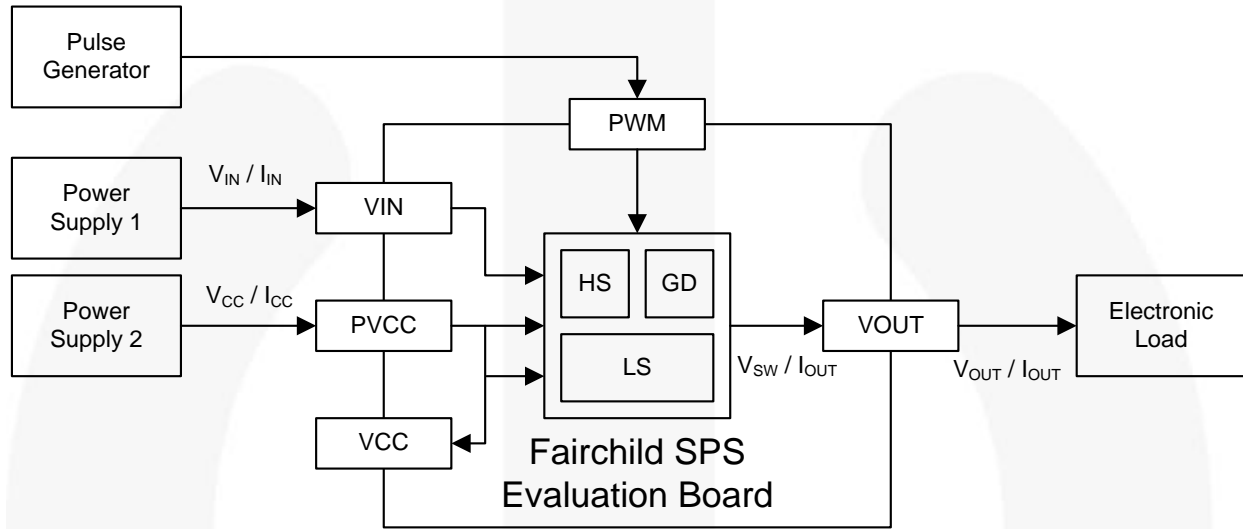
Pulse Generator

PWM

Power Supply 1

$V_{IN}$ / $I_{IN}$

VIN

Power Supply 2

$V_{CC}$ / $I_{CC}$

PVCC

HS

GD

LS

$V_{SW}$ / $I_{OUT}$

VOUT

Electronic Load

$V_{OUT}$ / $I_{OUT}$

VCC

Fairchild SPS Evaluation Board